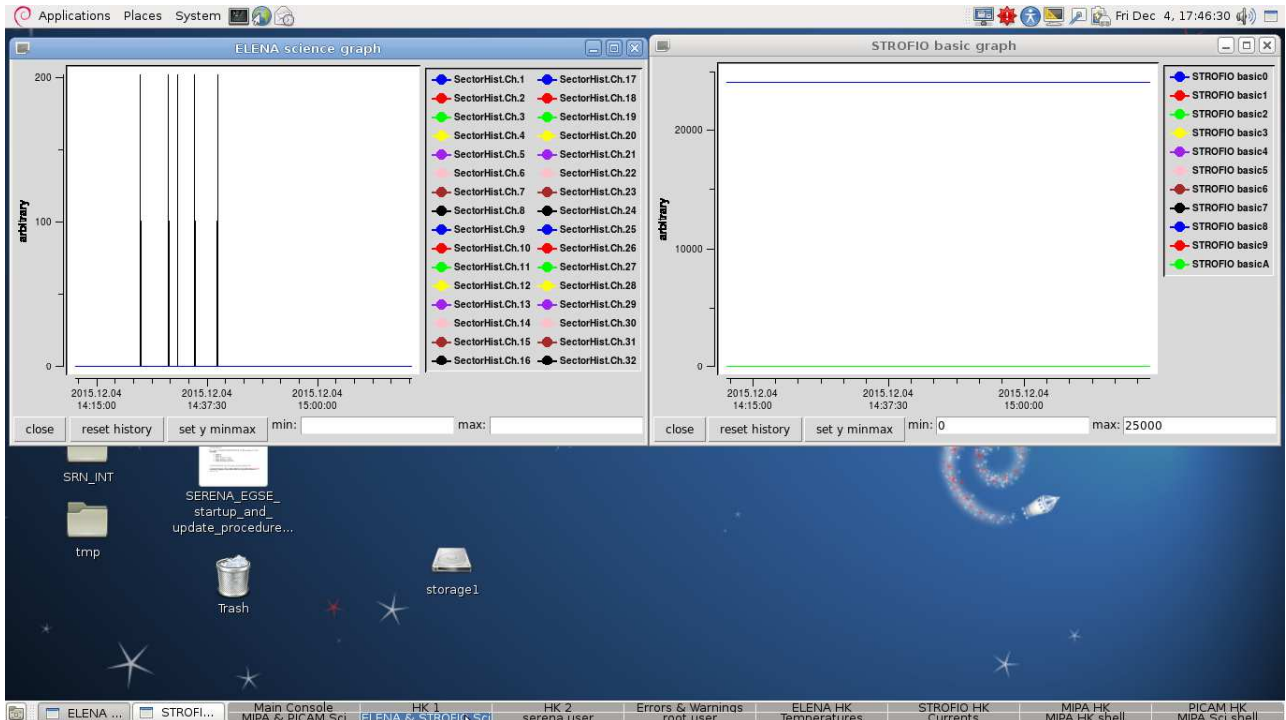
Applications Places System

Fri Dec 4, 17:46:30

ELENA science graph

200
100
0
arbitrary

2015.12.04 14:15:00
2015.12.04 14:37:30
2015.12.04 15:00:00

SectorHist.Ch.1
SectorHist.Ch.2
SectorHist.Ch.3
SectorHist.Ch.4
SectorHist.Ch.5
SectorHist.Ch.6
SectorHist.Ch.7
SectorHist.Ch.8
SectorHist.Ch.9
SectorHist.Ch.10
SectorHist.Ch.11
SectorHist.Ch.12
SectorHist.Ch.13
SectorHist.Ch.14
SectorHist.Ch.15
SectorHist.Ch.16
SectorHist.Ch.17
SectorHist.Ch.18
SectorHist.Ch.19
SectorHist.Ch.20
SectorHist.Ch.21
SectorHist.Ch.22
SectorHist.Ch.23
SectorHist.Ch.24
SectorHist.Ch.25
SectorHist.Ch.26
SectorHist.Ch.27
SectorHist.Ch.28
SectorHist.Ch.29
SectorHist.Ch.30
SectorHist.Ch.31
SectorHist.Ch.32

close reset history set y minmax min: max:

STROFIO basic graph

20000
10000
0
arbitrary

2015.12.04 14:15:00
2015.12.04 14:37:30
2015.12.04 15:00:00

STROFIO basic0
STROFIO basic1
STROFIO basic2
STROFIO basic3
STROFIO basic4
STROFIO basic5
STROFIO basic6
STROFIO basic7
STROFIO basic8
STROFIO basic9
STROFIO basicA

close reset history set y minmax min: 0 max: 25000

SRN_INT
SERENA_EGSE_ startup_and_ update_procedure...
tmp
Trash
storage1

ELENA ... STROFI... Main Console MIPA & PICAM Sci HK 1 ELENA & STROFIO Sci HK 2 serena user Errors & Warnings root user ELENA HK Temperatures STROFIO HK Currents MIPA HK MIPA HK shell PICAM HK MIPA Sci shell